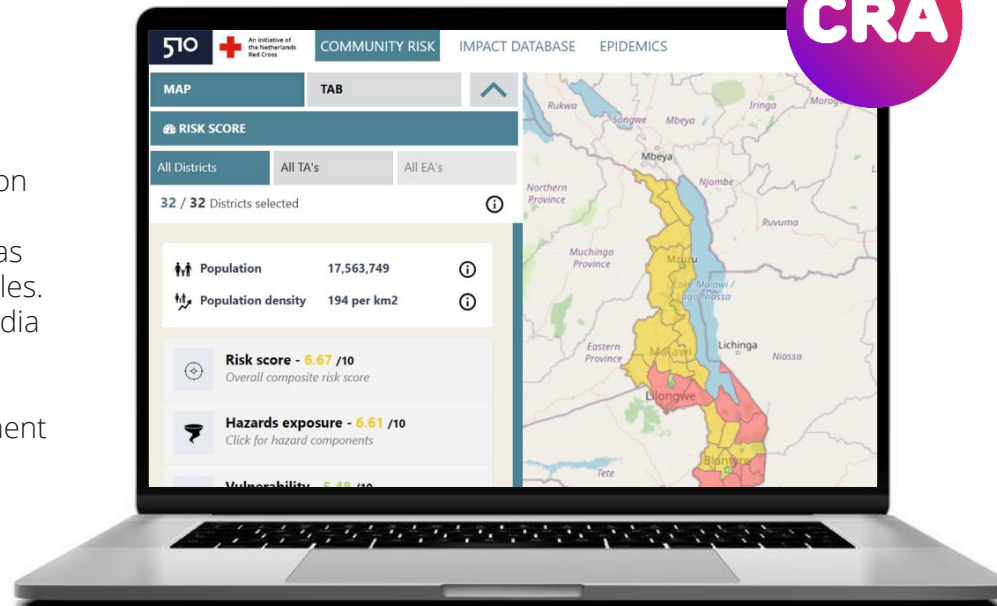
on

as
les.
dia

nent

CRA

510 An initiative of the Netherlands Red Cross COMMUNITY RISK IMPACT DATABASE EPIDEMICS

MAP TAB

RISK SCORE

All Districts All TA's All EA's

32 / 32 Districts selected

Population 17,563,749

Population density 194 per km2

Risk score - 6.67 /10
Overall composite risk score

Hazards exposure - 6.61 /10
Click for hazard components

Vulnerability - 5.48 /10

Rukwa Songwe Mbeya Iringa Morogoro Mbeya Njombe Northern Province Ruvuma Muchinga Province Mzuzu Lake Malawi / Lago Niassa Eastern Province Malawi Lichinga Niassa Lilongwe Blantyre Tete